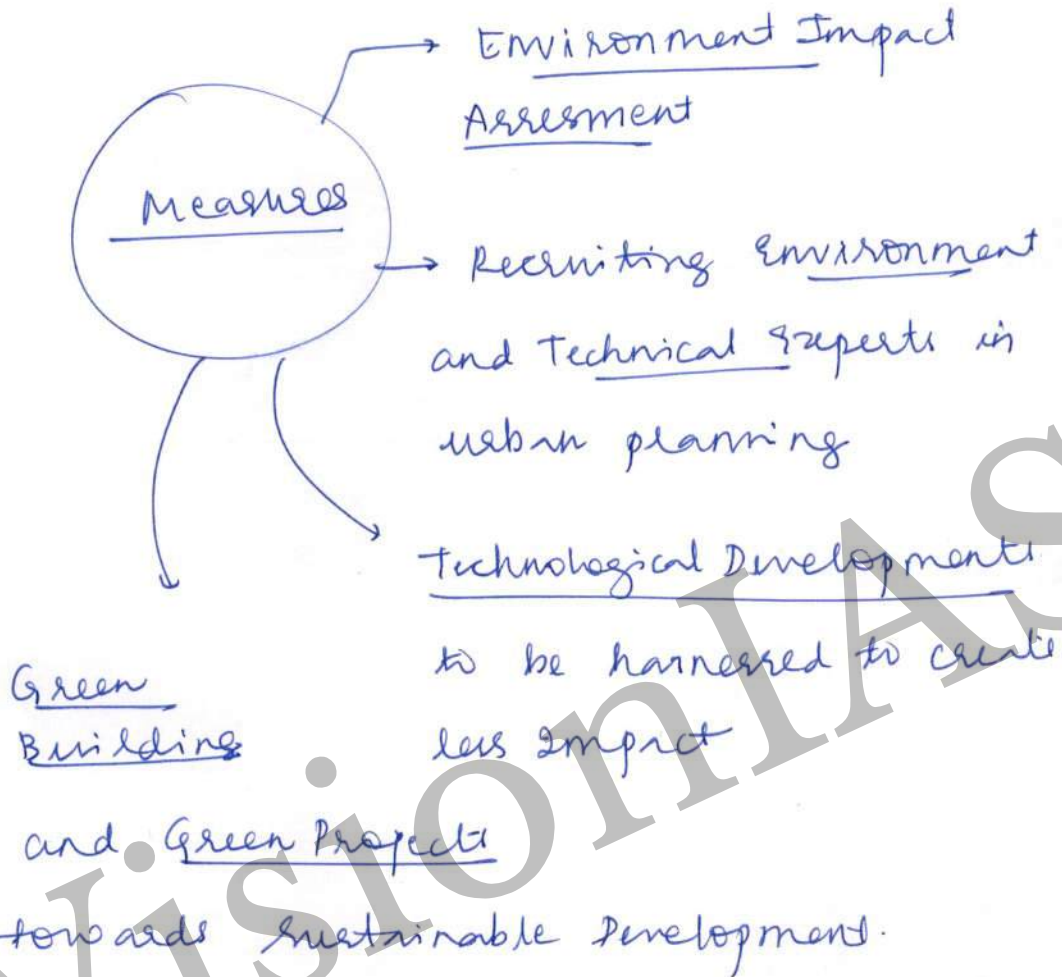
Measures

Environment Impact Assesment

Recruiting Environment and Technical Experts in urban planning

Technological Developments to be harnessed to create less Impact

Green Building and Green Projects towards Sustainable Development.

VisionIAS